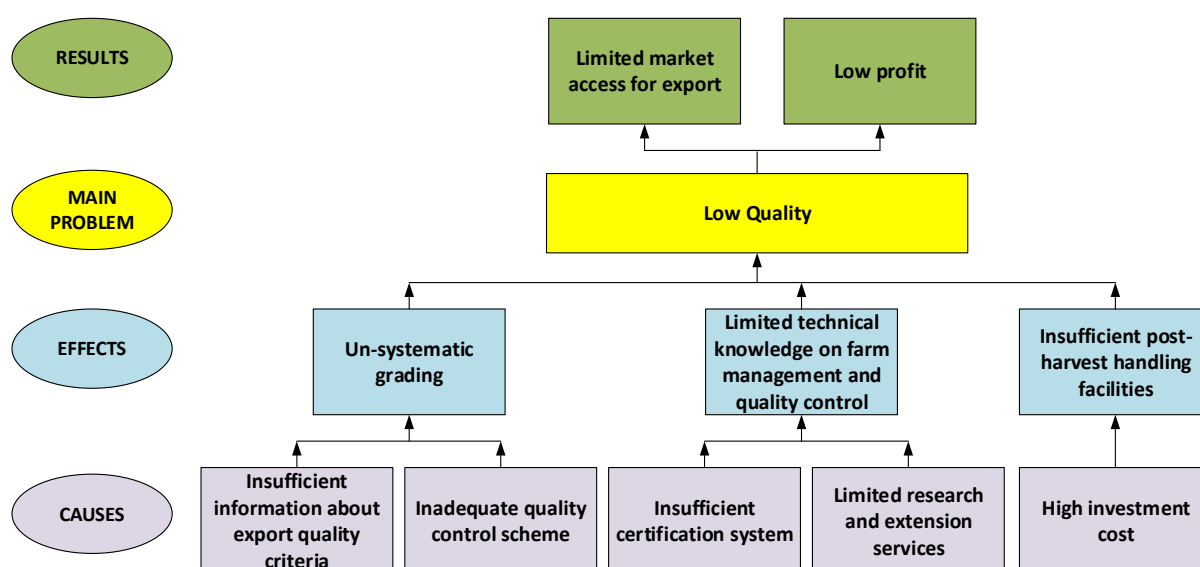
RESULTS

Limited market access for export

Low profit

MAIN PROBLEM

Low Quality

EFFECTS

Un-systematic grading

Limited technical knowledge on farm management and quality control

Insufficient post-harvest handling facilities

CAUSES

Insufficient information about export quality criteria

Inadequate quality control scheme

Insufficient certification system

Limited research and extension services

High investment cost